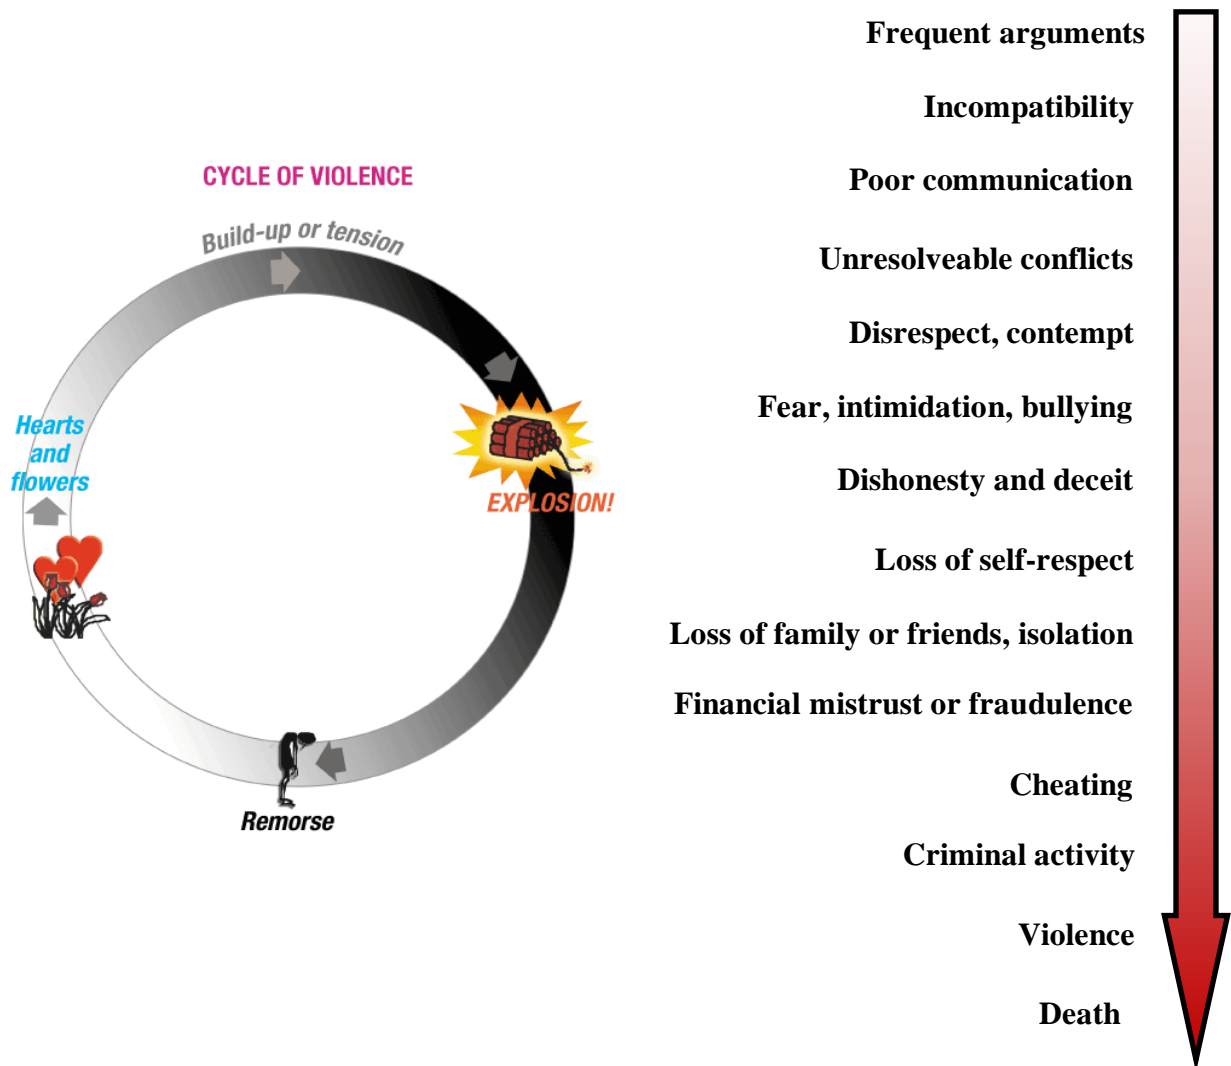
CYCLE OF VIOLENCE

Build-up or tension

EXPLOSION!

Remorse

Hearts and flowers

Frequent arguments

Incompatibility

Poor communication

Unresolveable conflicts

Disrespect, contempt

Fear, intimidation, bullying

Dishonesty and deceit

Loss of self-respect

Loss of family or friends, isolation

Financial mistrust or fraudulence

Cheating

Criminal activity

Violence

Death